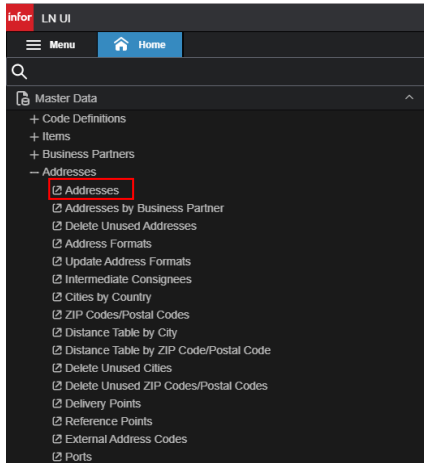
infor LN UI

Menu
Home

Master Data

+ Code Definitions
+ Items
+ Business Partners
— Addresses
Addresses
Addresses by Business Partner
Delete Unused Addresses
Address Formats
Update Address Formats
Intermediate Consignees
Cities by Country
ZIP Codes/Postal Codes
Distance Table by City
Distance Table by ZIP Code/Postal Code
Delete Unused Cities
Delete Unused ZIP Codes/Postal Codes
Delivery Points
Reference Points
External Address Codes
Ports